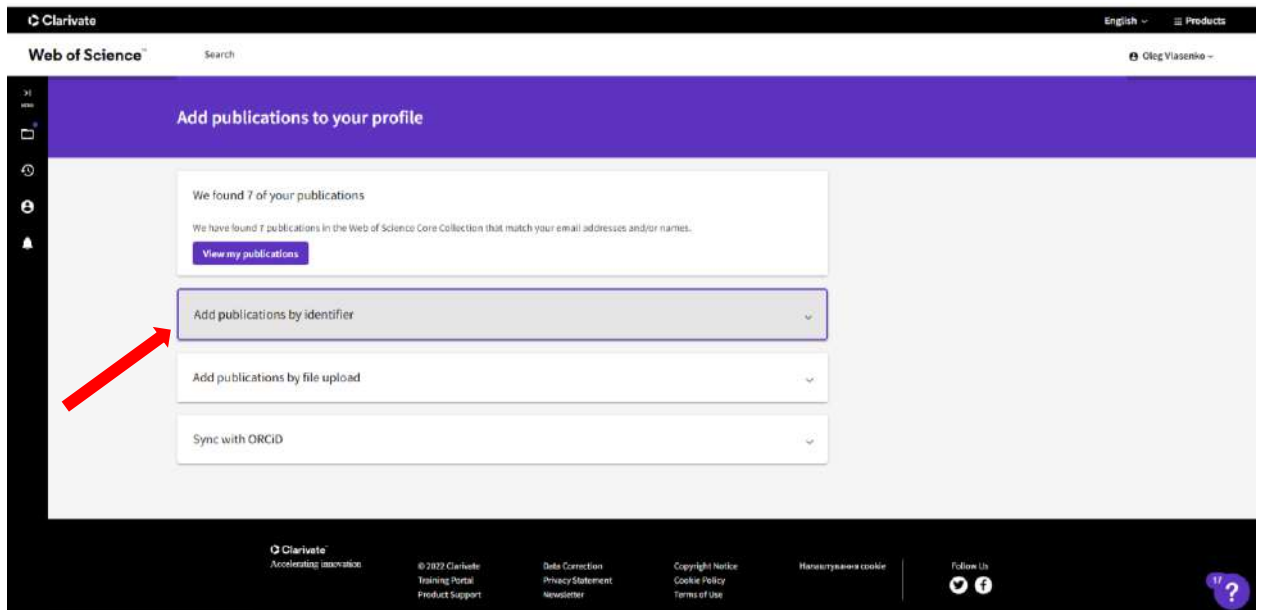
Clarivate

English Products

Web of Science

Search

Oleg Vlasenko

Add publications to your profile

We found 7 of your publications

We have found 7 publications in the Web of Science Core Collection that match your email addresses and/or names.

View my publications

Add publications by identifier

Add publications by file upload

Sync with ORCiD

Clarivate
Accelerating innovation

© 2022 Clarivate
Training Portal
Product Support

Data Correction
Privacy Statement
Newsletter

Copyright Notice
Cookie Policy
Terms of Use

Налаштування cookie

Follow Us

17

?